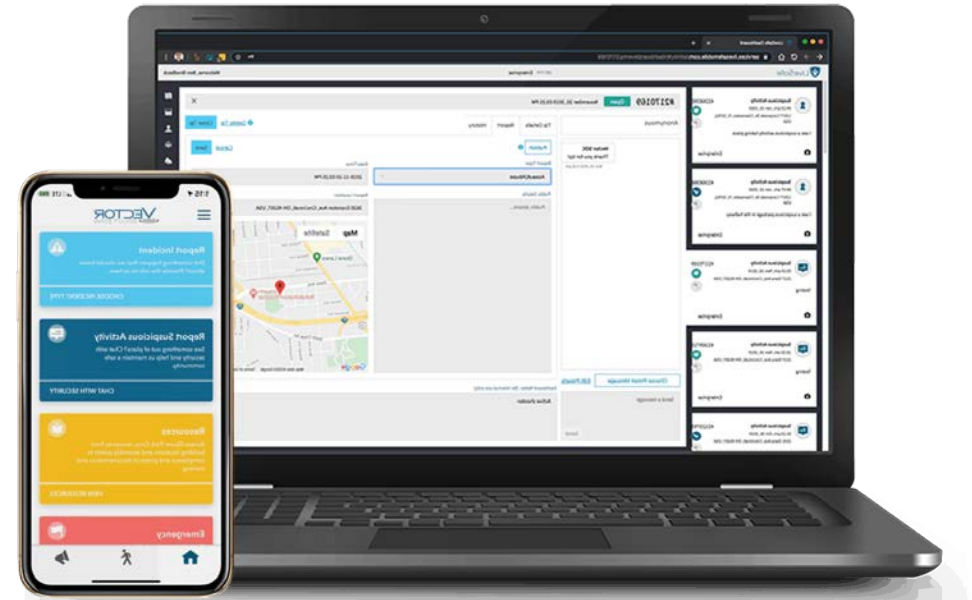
VECTOR

Report Incident

CHOOSE INCIDENT TYPE

Report Suspicious Activity

See something out of place? Chat with security and help us maintain a safe community.

CHAT WITH SECURITY

Resources

VIEW RESOURCES

Emergency

LiveSafe

Enterprise

Welcome, Ben Bradbeck

#2170569

Open

November 26, 2019 03:35 PM

Tip Details

Report

History

Publish

Cancel

Save

Anonymous

Map

Satellite

Suspicious Activity

Enterprise

Choose Preset Message

Edit Presets

Send a message

Send